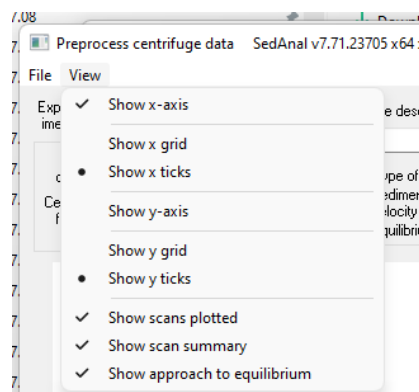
7.08

Preprocess centrifuge data SedAnal v7.71.23705 x64

File View

Show x-axis

Show x grid

Show x ticks

Show y-axis

Show y grid

Show y ticks

Show scans plotted

Show scan summary

Show approach to equilibrium

Exp
ime
e desc
ype of
edimen
elocity
quilibri